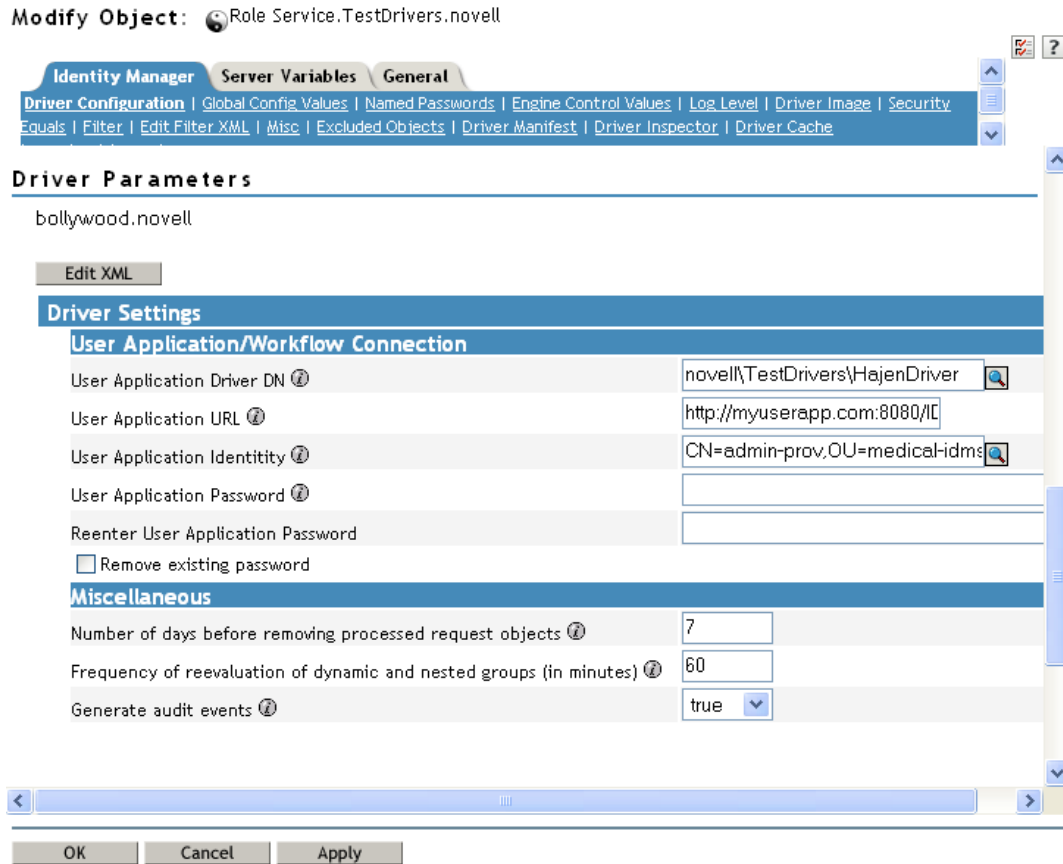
Modify Object: Role Service.TestDrivers.novell

?

Identity Manager | Server Variables | General

Driver Configuration | Global Config Values | Named Passwords | Engine Control Values | Log Level | Driver Image | Security Equals | Filter | Edit Filter XML | Misc | Excluded Objects | Driver Manifest | Driver Inspector | Driver Cache

Driver Parameters

bollywood.novell

Edit XML

Driver Settings

User Application/Workflow Connection

User Application Driver DN novell\TestDrivers\HajenDriver

User Application URL http://myuserapp.com:8080/ID

User Application Identitity CN=admin-prov,OU=medical-idms

User Application Password

Reenter User Application Password

Remove existing password

Miscellaneous

Number of days before removing processed request objects 7

Frequency of reevaluation of dynamic and nested groups (in minutes) 60

Generate audit events true

OK Cancel Apply